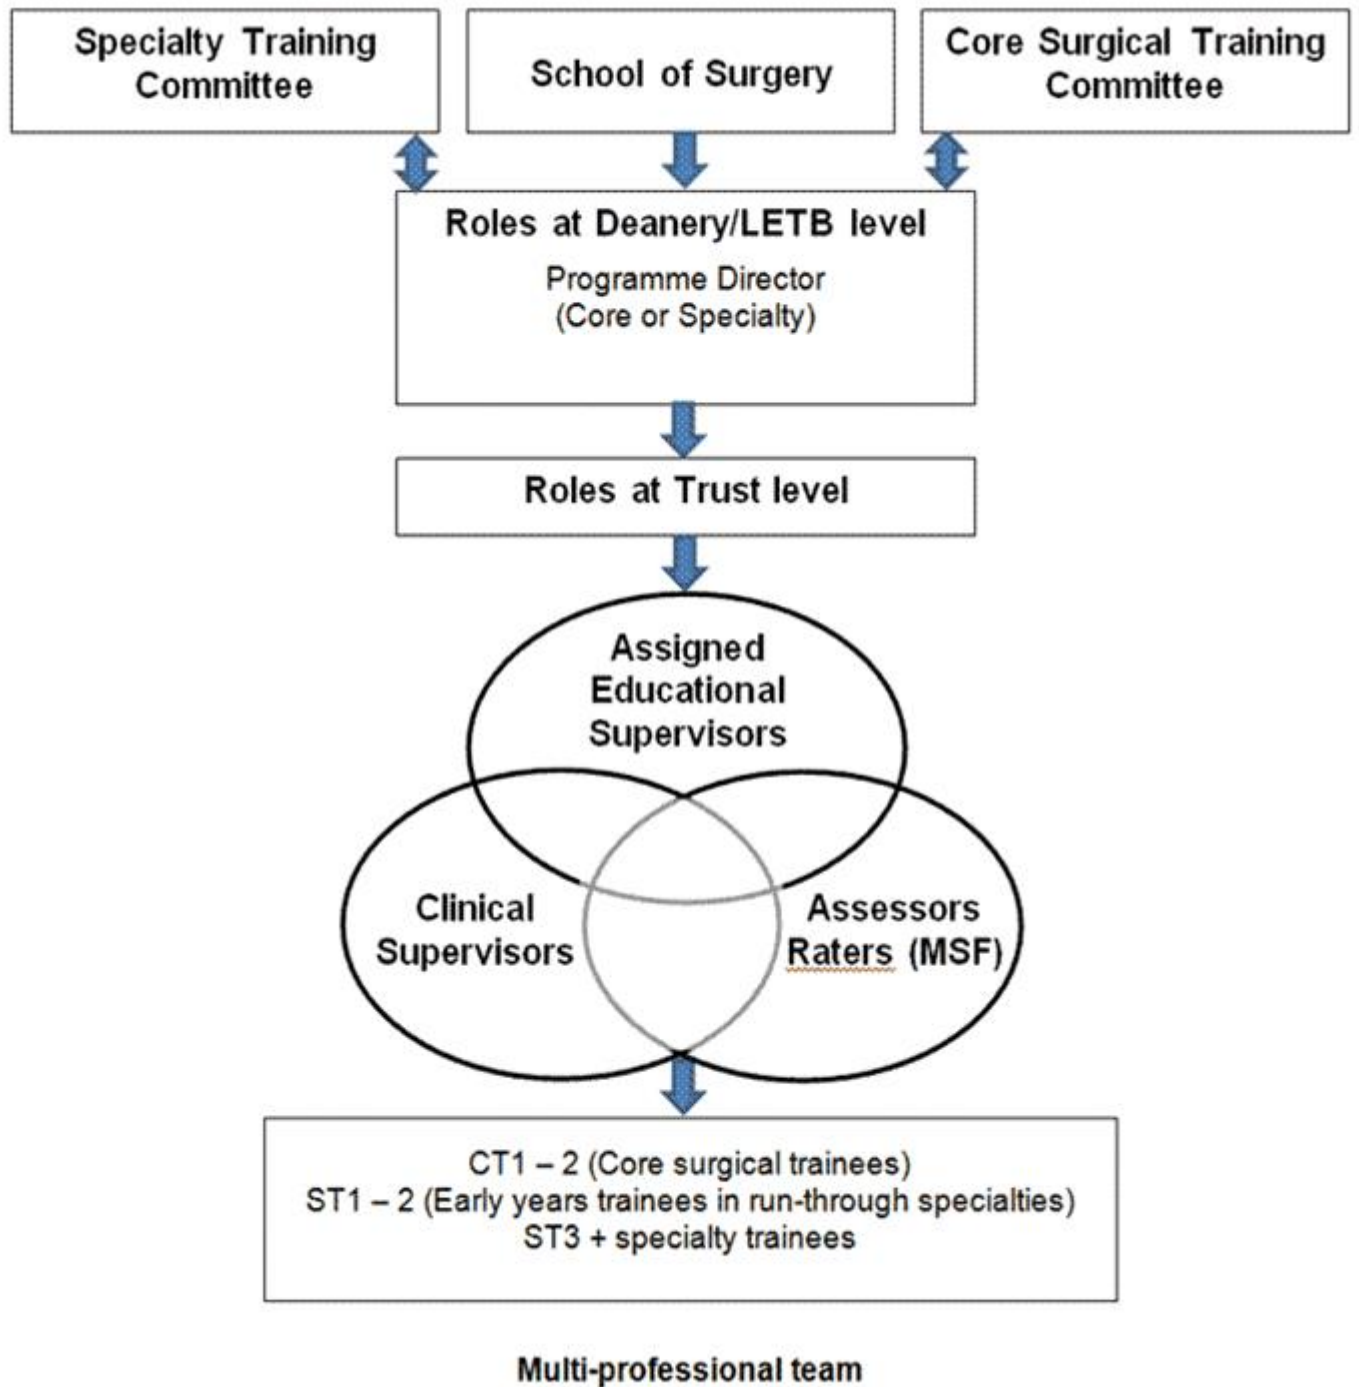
Specialty Training Committee

School of Surgery

Core Surgical Training Committee

Roles at Deanery/LETB level

Programme Director
(Core or Specialty)

Roles at Trust level

Assigned Educational Supervisors

Clinical Supervisors

Assessors Raters (MSF)

CT1 – 2 (Core surgical trainees)
ST1 – 2 (Early years trainees in run-through specialties)
ST3 + specialty trainees

Multi-professional team